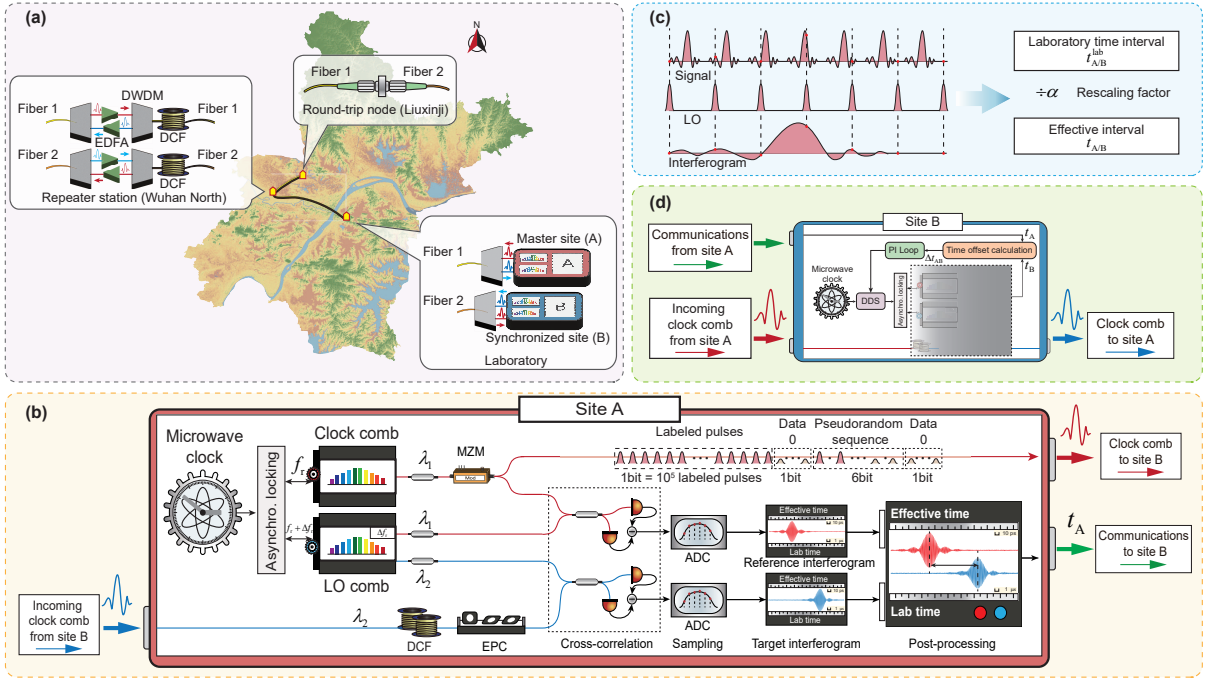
(a)

N

Fiber 1 Fiber 2
Round-trip node (Liuxinji)

Fiber 1 DWDM Fiber 1
EDFA DCF
Fiber 2 Fiber 2
DCF
Repeater station (Wuhan North)

Fiber 1
Master site (A)
Fiber 2
Synchronized site (B)
Laboratory

(c)

Signal
LO
Interferogram

Laboratory time interval
$t_{A/B}^{lab}$
$\div\alpha$ Rescaling factor
Effective interval
$t_{A/B}$

(d)

Site B

Communications from site A

Incoming clock comb from site A

Microwave clock

PI Loop
Time offset calculation
$\Delta t_{AB}$
$t_A$
$t_B$
DDS
Asynchro. locking

Clock comb to site A

(b)

Site A

Microwave clock

Asynchro. locking

$f_r$
$f_r+\Delta f_r$

Clock comb

LO comb

$\Delta f_r$

$\lambda_1$
$\lambda_1$
$\lambda_2$
$\lambda_2$

MZM
Mod

Labeled pulses
Data 0
Pseudorandom sequence
Data 0
1bit = $10^5$ labeled pulses
1bit
6bit
1bit

Clock comb to site B

$t_A$

Communications to site B

Effective time
Lab time
Reference interferogram

Effective time
Lab time
Target interferogram

Effective time
Lab time

ADC
ADC

Incoming clock comb from site B

DCF
EPC

Cross-correlation
Sampling
Post-processing